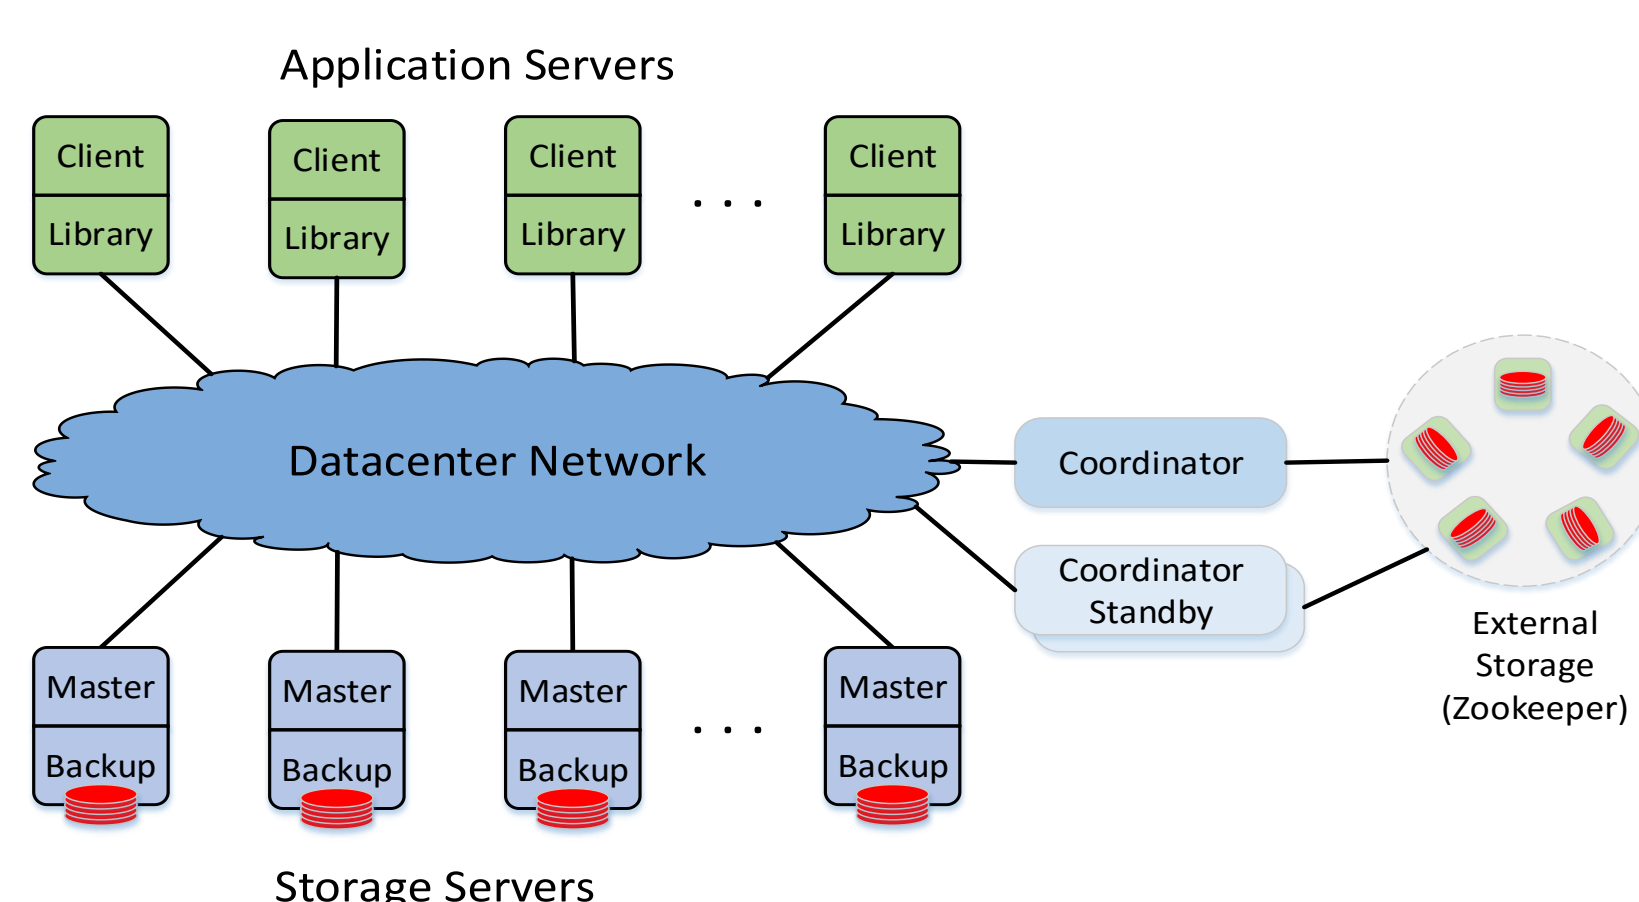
Application Servers

Client
Library

Client
Library

Client
Library

. . .

Client
Library

Datacenter Network

Coordinator

Coordinator
Standby

External
Storage
(Zookeeper)

Master
Backup

Master
Backup

Master
Backup

. . .

Master
Backup

Storage Servers